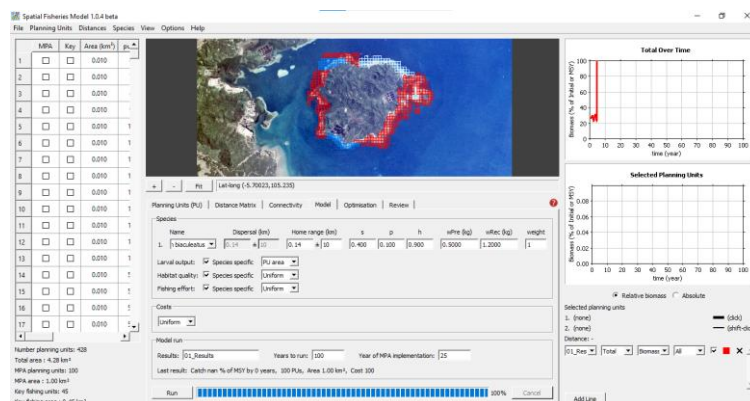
Spatial Fisheries Model 1.0.4 beta

File Planning Units Distances Species View Options Help

| | MPA | Key | Area (km²) | p |
|---|---|---|---|---|
| 1 | ☐ | ☐ | 0.010 | |
| 2 | ☐ | ☐ | 0.010 | |
| 3 | ☐ | ☐ | 0.010 | |
| 4 | ☐ | ☐ | 0.010 | |
| 5 | ☐ | ☐ | 0.010 | 1 |
| 6 | ☐ | ☐ | 0.010 | 1 |
| 7 | ☐ | ☐ | 0.010 | 1 |
| 8 | ☐ | ☐ | 0.010 | 1 |
| 9 | ☐ | ☐ | 0.010 | 1 |
| 10 | ☐ | ☐ | 0.010 | 1 |
| 11 | ☐ | ☐ | 0.010 | 1 |
| 12 | ☐ | ☐ | 0.010 | 1 |
| 13 | ☐ | ☐ | 0.010 | 1 |
| 14 | ☐ | ☐ | 0.010 | 5 |
| 15 | ☐ | ☐ | 0.010 | 5 |
| 16 | ☐ | ☐ | 0.010 | 5 |
| 17 | ☐ | ☐ | 0.010 | 5 |

Number planning units: 428
Total area : 4.28 km²
MPA planning units: 100
MPA area : 1.00 km²
Key fishing units: 45
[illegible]

+ - Fit Lat-long (-5.70023,105.235)

Planning Units (PU) | Distance Matrix | Connectivity | Model | Optimisation | Review

Species

| | Name | Dispersal (km) | | Home range (km) | | s | p | h | wPre (kg) | wRec (kg) | weight |
|---|---|---|---|---|---|---|---|---|---|---|---|
| 1. | h biaculeatus | 0.14 | ± 10 | 0.14 | ± 10 | 0.400 | 0.100 | 0.900 | 0.3000 | 1.2000 | 1 |

Larval output: ☑ Species specific PU area
Habitat quality: ☑ Species specific Uniform
Fishing effort: ☑ Species specific Uniform

Costs
Uniform

Model run
Results: 01_Results Years to run: 100 Year of MPA implementation: 25
Last result: Catch nan % of MSY by 0 years, 100 PUs, Area 1.00 km², Cost 100

Run 100% Cancel

Total Over Time
Biomass (% of Initial or MSY)
100 80 60 40 20 0
0 10 20 30 40 50 60 70 80 90 100
time (year)

Selected Planning Units
Biomass (% of Initial or MSY)
0.08 0.06 0.04 0.02 0.00
0 10 20 30 40 50 60 70 80 90 100
time (year)

◉ Relative biomass ○ Absolute

Selected planning units
1. (none) (click)
2. (none) (shift-cl
Distance: -
01_Res Total Biomass All ☑ ✕

Add Line